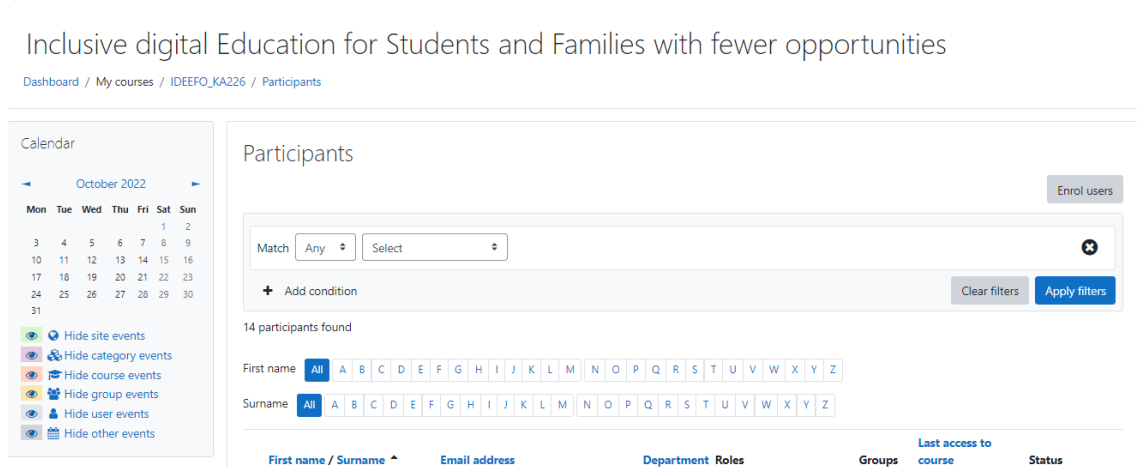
Inclusive digital Education for Students and Families with fewer opportunities

Dashboard / My courses / IDEEFO_KA226 / Participants

Calendar

◄ October 2022 ►

| Mon | Tue | Wed | Thu | Fri | Sat | Sun |
|---|---|---|---|---|---|---|
| | | | | | 1 | 2 |
| 3 | 4 | 5 | 6 | 7 | 8 | 9 |
| 10 | 11 | 12 | 13 | 14 | 15 | 16 |
| 17 | 18 | 19 | 20 | 21 | 22 | 23 |
| 24 | 25 | 26 | 27 | 28 | 29 | 30 |
| 31 | | | | | | |

Hide site events
Hide category events
Hide course events
Hide group events
Hide user events
Hide other events

Participants

Enrol users

Match Any Select

Add condition

Clear filters Apply filters

14 participants found

First name All A B C D E F G H I J K L M N O P Q R S T U V W X Y Z

Surname All A B C D E F G H I J K L M N O P Q R S T U V W X Y Z

First name / Surname Email address Department Roles Groups Last access to course Status